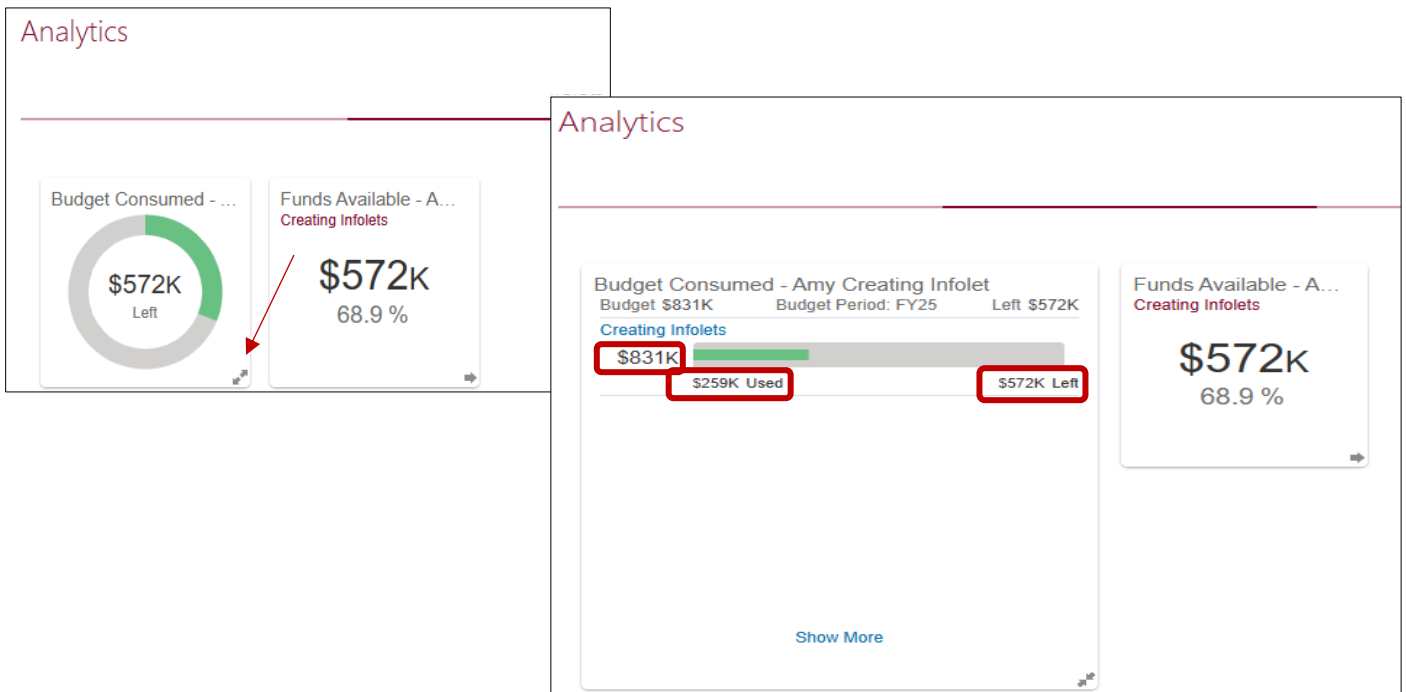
Analytics

Budget Consumed - ...

$572K
Left

Funds Available - A...
Creating Infolets

$572K
68.9 %

Analytics

Budget Consumed - Amy Creating Infolet
Budget $831K Budget Period: FY25 Left $572K
Creating Infolets
$831K
$259K Used
$572K Left

Show More

Funds Available - A...
Creating Infolets

$572K
68.9 %